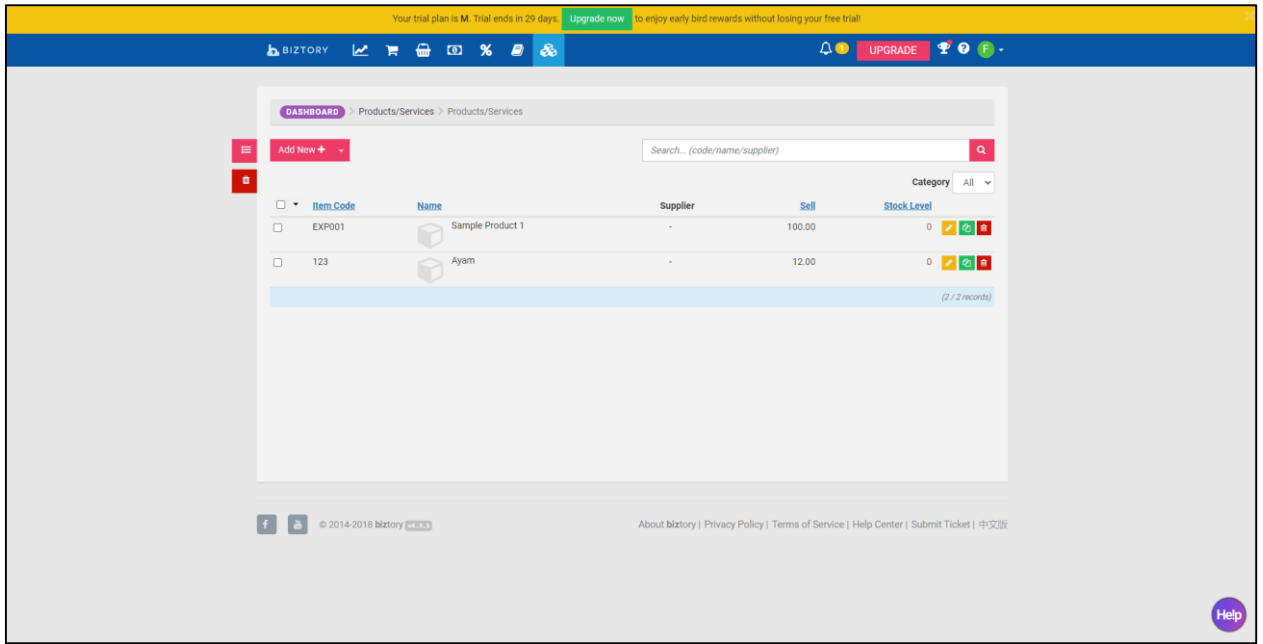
Your trial plan is M. Trial ends in 29 days. Upgrade now to enjoy early bird rewards without losing your free trial!

BIZTORY

1 UPGRADE F

DASHBOARD > Products/Services > Products/Services

Add New +

Search... (code/name/supplier)

Category All

| | Item Code | Name | Supplier | Sell | Stock Level |
|---|---|---|---|---|---|
| | EXP001 | Sample Product 1 | - | 100.00 | 0 |
| | 123 | Ayam | - | 12.00 | 0 |

(2 / 2 records)

© 2014-2018 biztory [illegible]

About biztory | Privacy Policy | Terms of Service | Help Center | Submit Ticket | 中文版

Help